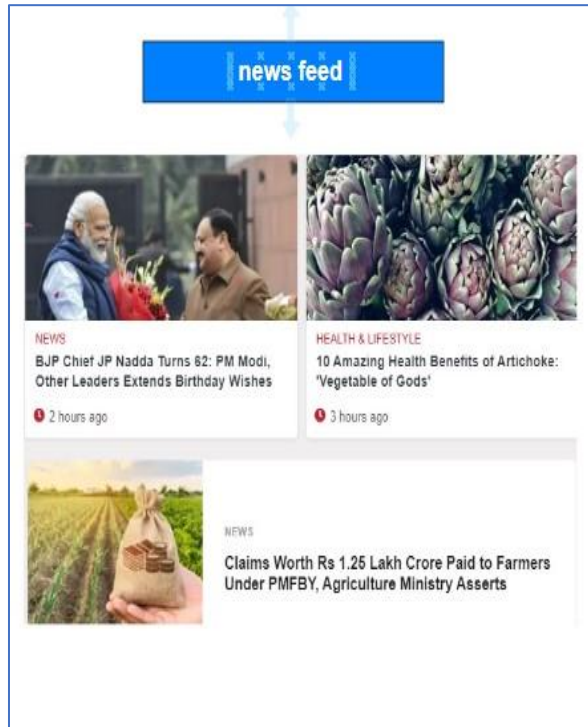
news feed

NEWS
BJP Chief JP Nadda Turns 62: PM Modi, Other Leaders Extends Birthday Wishes

2 hours ago

HEALTH & LIFESTYLE
10 Amazing Health Benefits of Artichoke: 'Vegetable of Gods'

3 hours ago

NEWS
Claims Worth Rs 1.25 Lakh Crore Paid to Farmers Under PMFBY, Agriculture Ministry Asserts